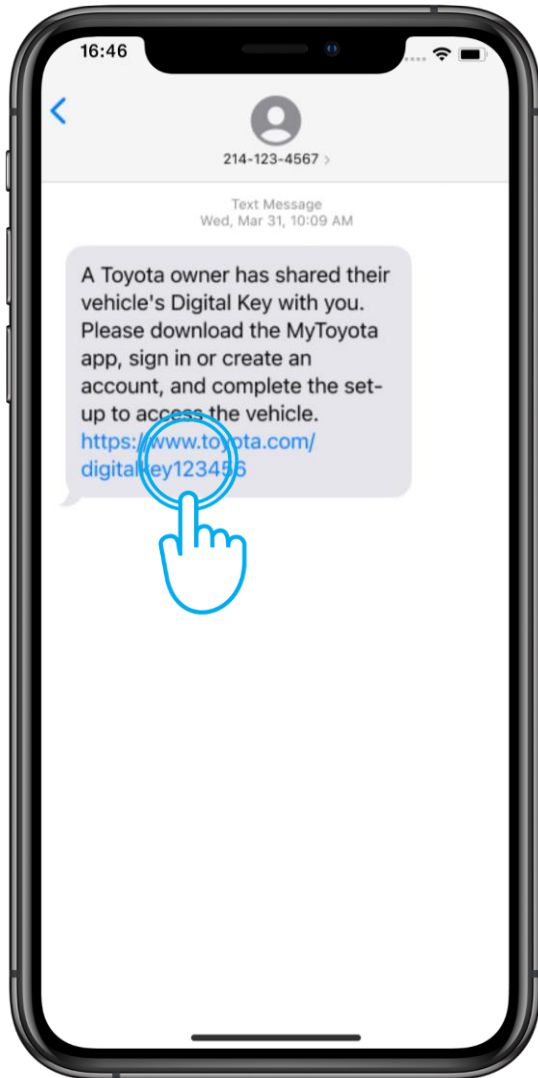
16:46

<

214-123-4567 >

Text Message
Wed, Mar 31, 10:09 AM

A Toyota owner has shared their vehicle's Digital Key with you. Please download the MyToyota app, sign in or create an account, and complete the set-up to access the vehicle. https://www.toyota.com/digitalkey123456